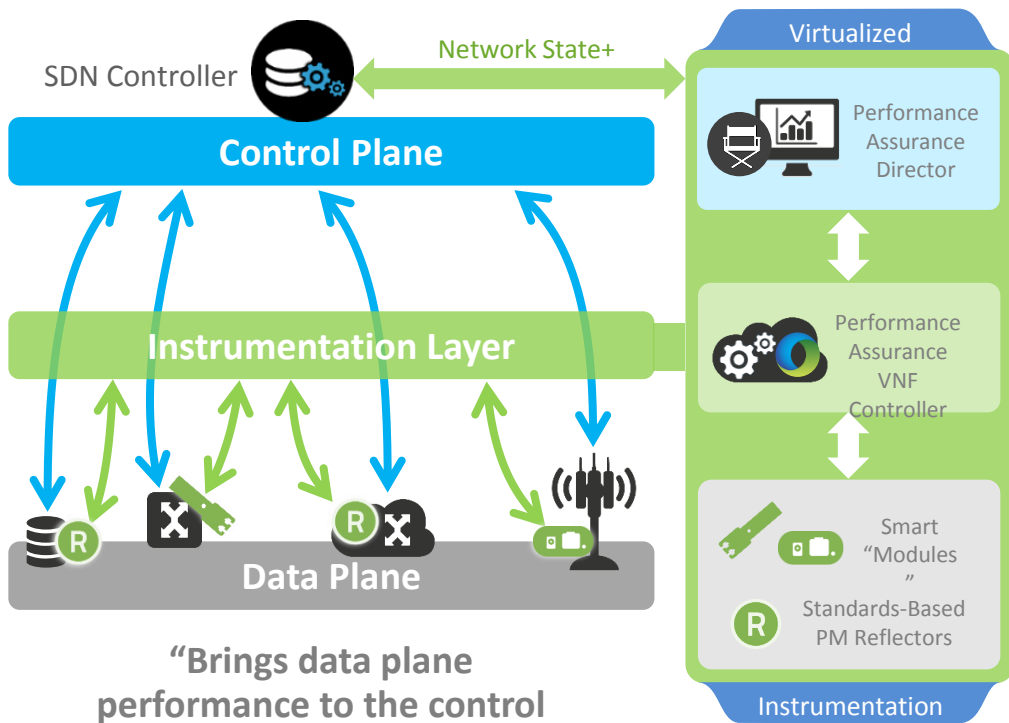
SDN Controller

Network State+

Virtualized

Control Plane

Performance Assurance Director

Instrumentation Layer

Performance Assurance VNF Controller

R

R

Data Plane

Smart "Modules "

R

Standards-Based PM Reflectors

"Brings data plane performance to the control

Instrumentation